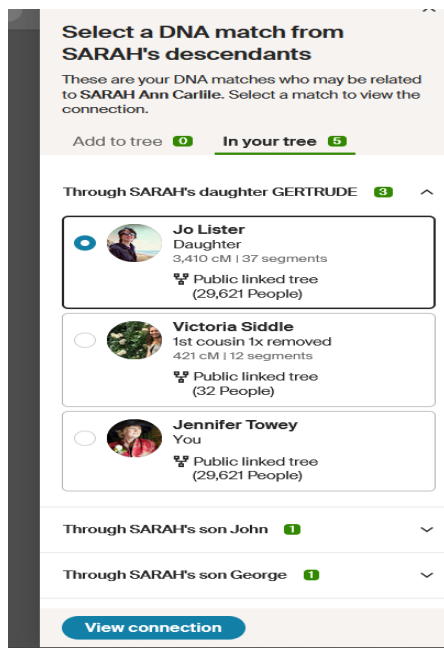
Select a DNA match from SARAH's descendants

These are your DNA matches who may be related to SARAH Ann Carlile. Select a match to view the connection.

Add to tree 0 In your tree 5

Through SARAH's daughter GERTRUDE 3

Jo Lister
Daughter
3,410 cM | 37 segments
Public linked tree
(29,621 People)

Victoria Siddle
1st cousin 1x removed
421 cM | 12 segments
Public linked tree
(32 People)

Jennifer Towey
You
Public linked tree
(29,621 People)

Through SARAH's son John 1

Through SARAH's son George 1

View connection